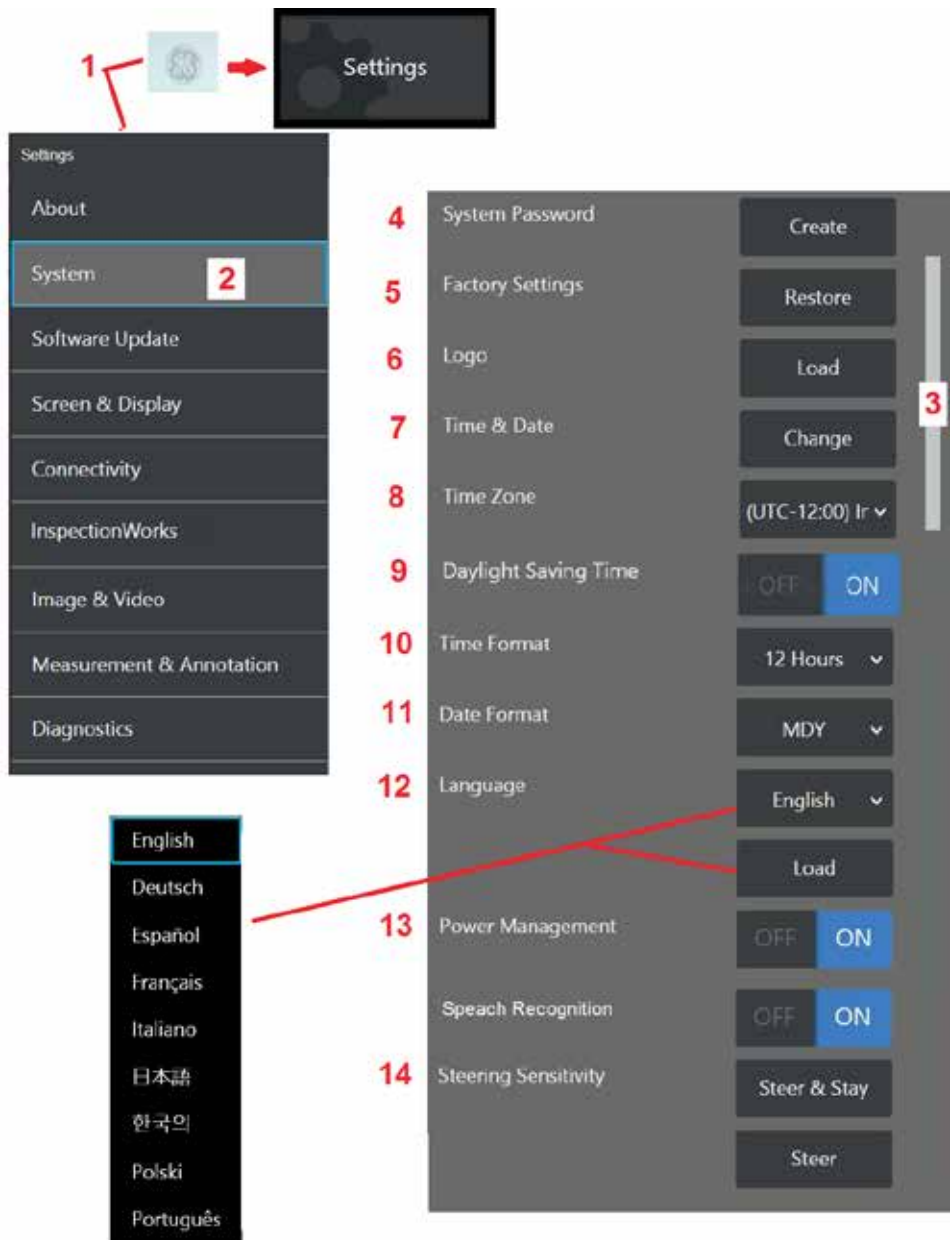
1

Settings

Settings

About

System 2

Software Update

Screen & Display

Connectivity

InspectionWorks

Image & Video

Measurement & Annotation

Diagnostics

4 System Password Create

5 Factory Settings Restore

6 Logo Load

3

7 Time & Date Change

8 Time Zone (UTC-12:00) Ir

9 Daylight Saving Time OFF ON

10 Time Format 12 Hours

11 Date Format MDY

12 Language English

Load

13 Power Management OFF ON

Speach Recognition OFF ON

14 Steering Sensitivity Steer & Stay

Steer

English

Deutsch

Español

Français

Italiano

日本語

한국의

Polski

Português